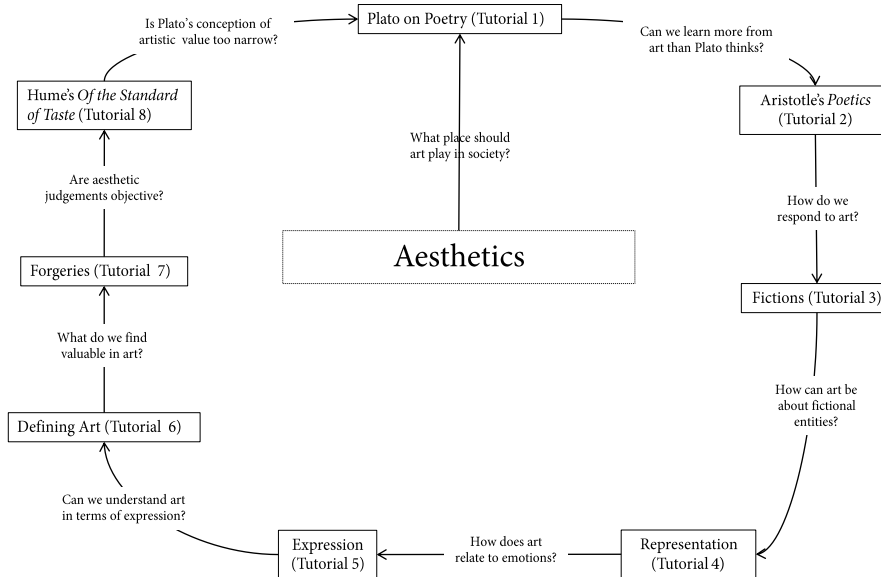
Aesthetics

What place should art play in society?

Plato on Poetry (Tutorial 1)

Can we learn more from art than Plato thinks?

Aristotle's *Poetics* (Tutorial 2)

How do we respond to art?

Fictions (Tutorial 3)

How can art be about fictional entities?

Representation (Tutorial 4)

How does art relate to emotions?

Expression (Tutorial 5)

Can we understand art in terms of expression?

Defining Art (Tutorial 6)

What do we find valuable in art?

Forgeries (Tutorial 7)

Are aesthetic judgements objective?

Hume's *Of the Standard of Taste* (Tutorial 8)

Is Plato's conception of artistic value too narrow?